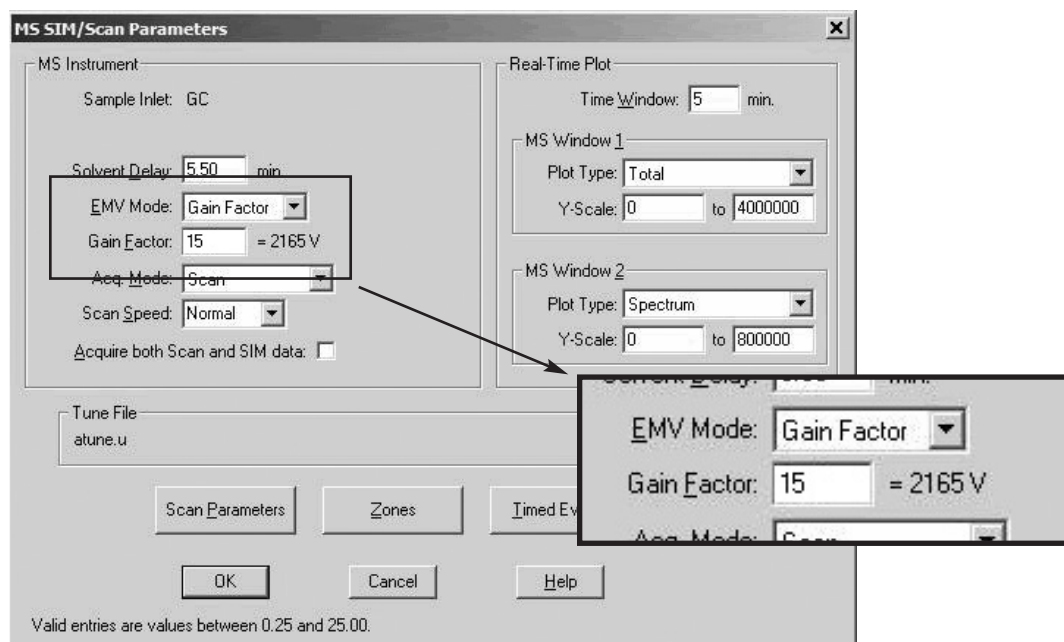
MS SIM/Scan Parameters

MS Instrument

Sample Inlet: GC

Solvent Delay: 5.50 min.

EMV Mode: Gain Factor

Gain Factor: 15 = 2165 V

Acq. Mode: Scan

Scan Speed: Normal

Acquire both Scan and SIM data:

Real-Time Plot

Time Window: 5 min.

MS Window 1

Plot Type: Total

Y-Scale: 0 to 4000000

MS Window 2

Plot Type: Spectrum

Y-Scale: 0 to 800000

Tune File

atune.u

Scan Parameters

Zones

Timed Ev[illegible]

OK

Cancel

Help

Valid entries are values between 0.25 and 25.00.

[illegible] min.

EMV Mode: Gain Factor

Gain Factor: 15 = 2165 V

Acq. Mode: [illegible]